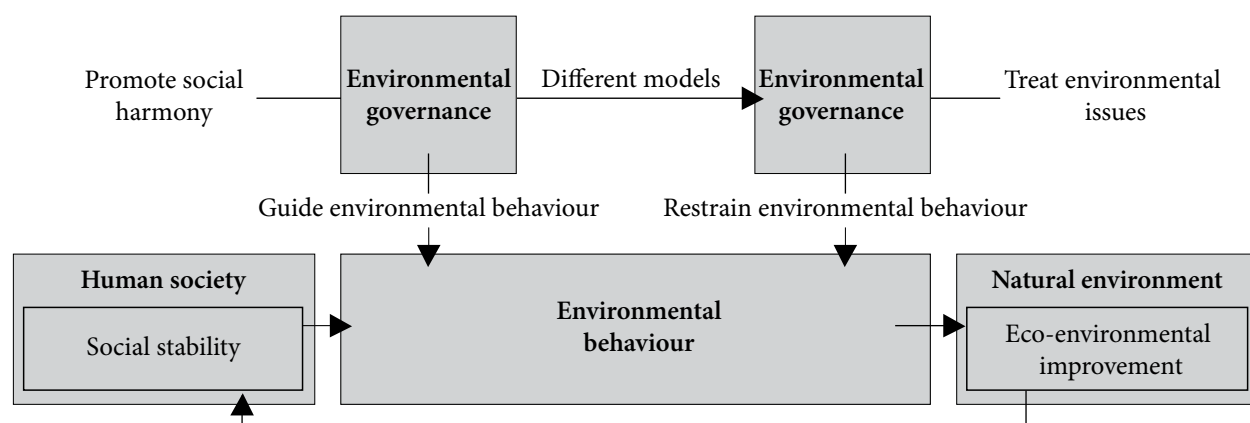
Promote social harmony

Environmental governance

Different models

Environmental governance

Treat environmental issues

Guide environmental behaviour

Restrain environmental behaviour

Human society

Social stability

Environmental behaviour

Natural environment

Eco-environmental improvement